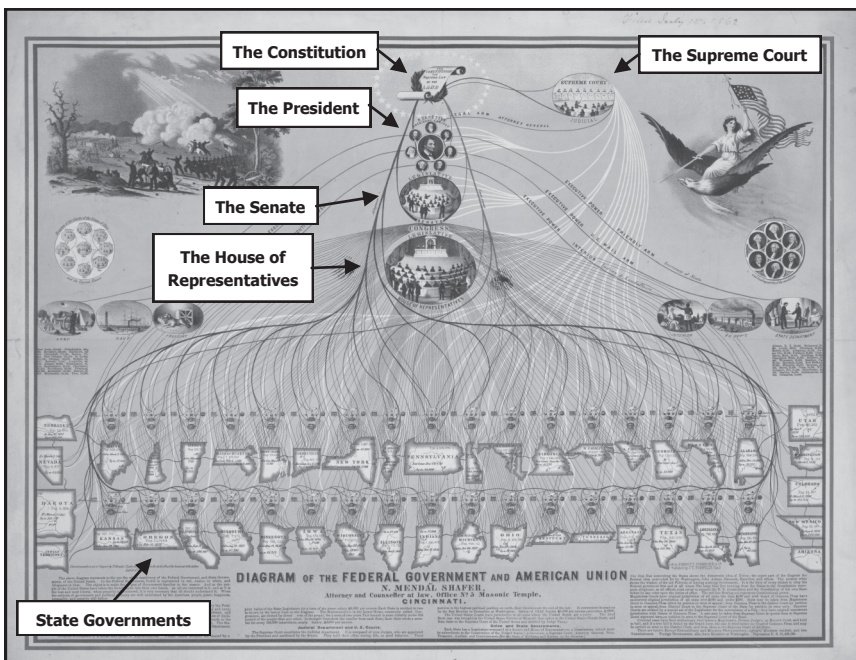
The Constitution

The Supreme Court

The President

The Senate

The House of Representatives

State Governments

SUPREME COURT

CONGRESS

PENNSYLVANIA

NEW YORK

DIAGRAM OF THE FEDERAL GOVERNMENT AND AMERICAN UNION

N. MENDAL SHAFER,

Attorney and Counsellor at law, Office No 5 Masonic Temple,

CINCINNATI.

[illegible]